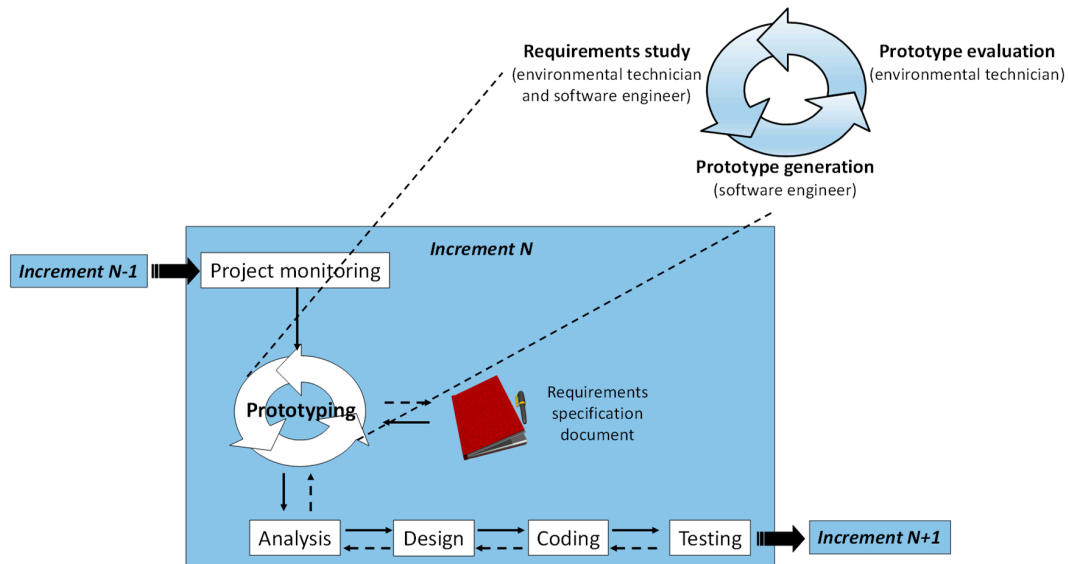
Requirements study
(environmental technician and software engineer)

Prototype evaluation
(environmental technician)

Prototype generation
(software engineer)

Increment N

Increment N-1

Project monitoring

Prototyping

Requirements specification document

Analysis

Design

Coding

Testing

Increment N+1